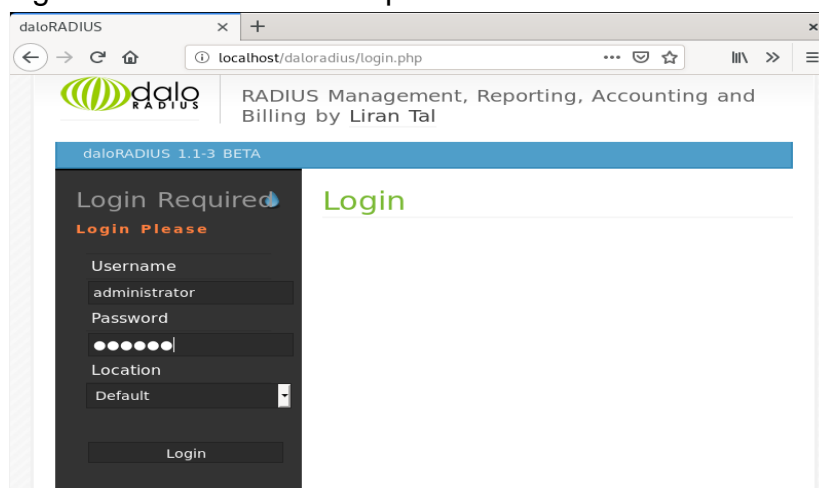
daloRADIUS ×

localhost/daloradius/login.php

dalo RADIUS

RADIUS Management, Reporting, Accounting and Billing by Liran Tal

daloRADIUS 1.1-3 BETA

Login Required

Login Please

Username

administrator

Password

●●●●●●

Location

Default

Login

Login